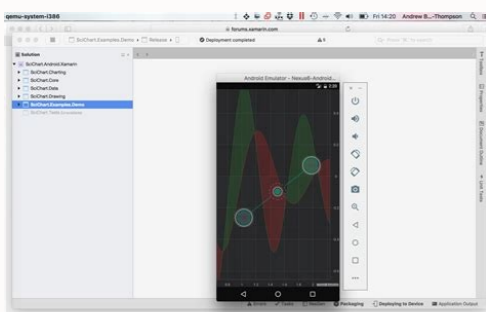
qemu-system-i386

Fri 14:20 Andrew B...-Thompson

forums.xamarin.com

SciChart.Examples.Demo ▸ Release ▸

Deployment completed

Solution

SciChart.Android.Xamarin

SciChart.Charting

SciChart.Core

SciChart.Data

SciChart.Drawing

SciChart.Examples.Demo

SciChart.Tests

Android Emulator - Nexus6-Android...

Toolbox

Properties

Document Outline

Unit Tests

Errors

Tasks

Packaging

Deploying to Device

Application Output